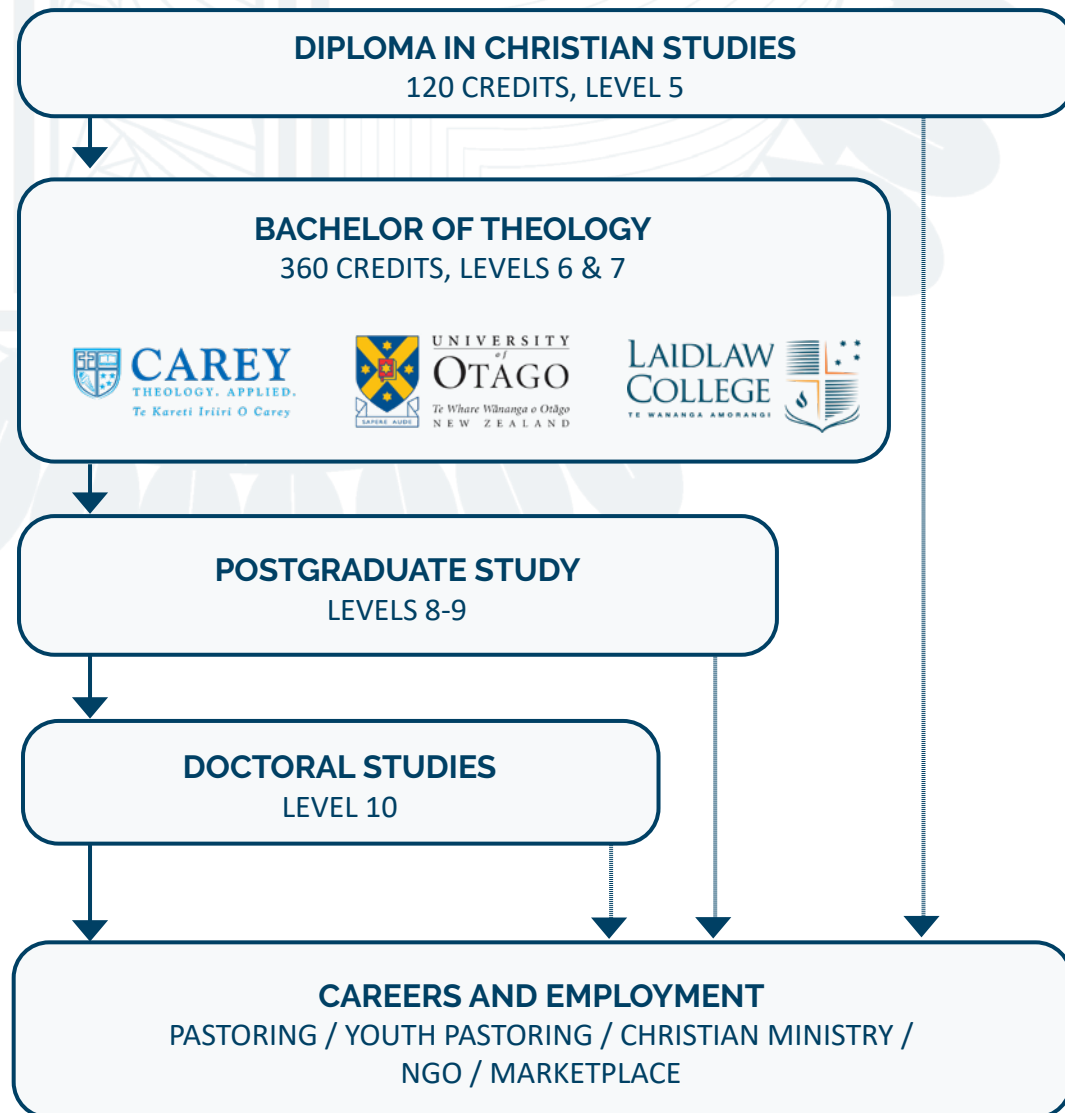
DIPLOMA IN CHRISTIAN STUDIES
120 CREDITS, LEVEL 5

BACHELOR OF THEOLOGY
360 CREDITS, LEVELS 6 & 7

CAREY
THEOLOGY. APPLIED.
Te Kareti Iriiri O Carey

UNIVERSITY of OTAGO
Te Whare Wānanga o Otāgo
NEW ZEALAND
SAPERE AUDE

LAIDLAW COLLEGE
TE WANANGA AMORANGI

POSTGRADUATE STUDY
LEVELS 8-9

DOCTORAL STUDIES
LEVEL 10

CAREERS AND EMPLOYMENT
PASTORING / YOUTH PASTORING / CHRISTIAN MINISTRY / NGO / MARKETPLACE